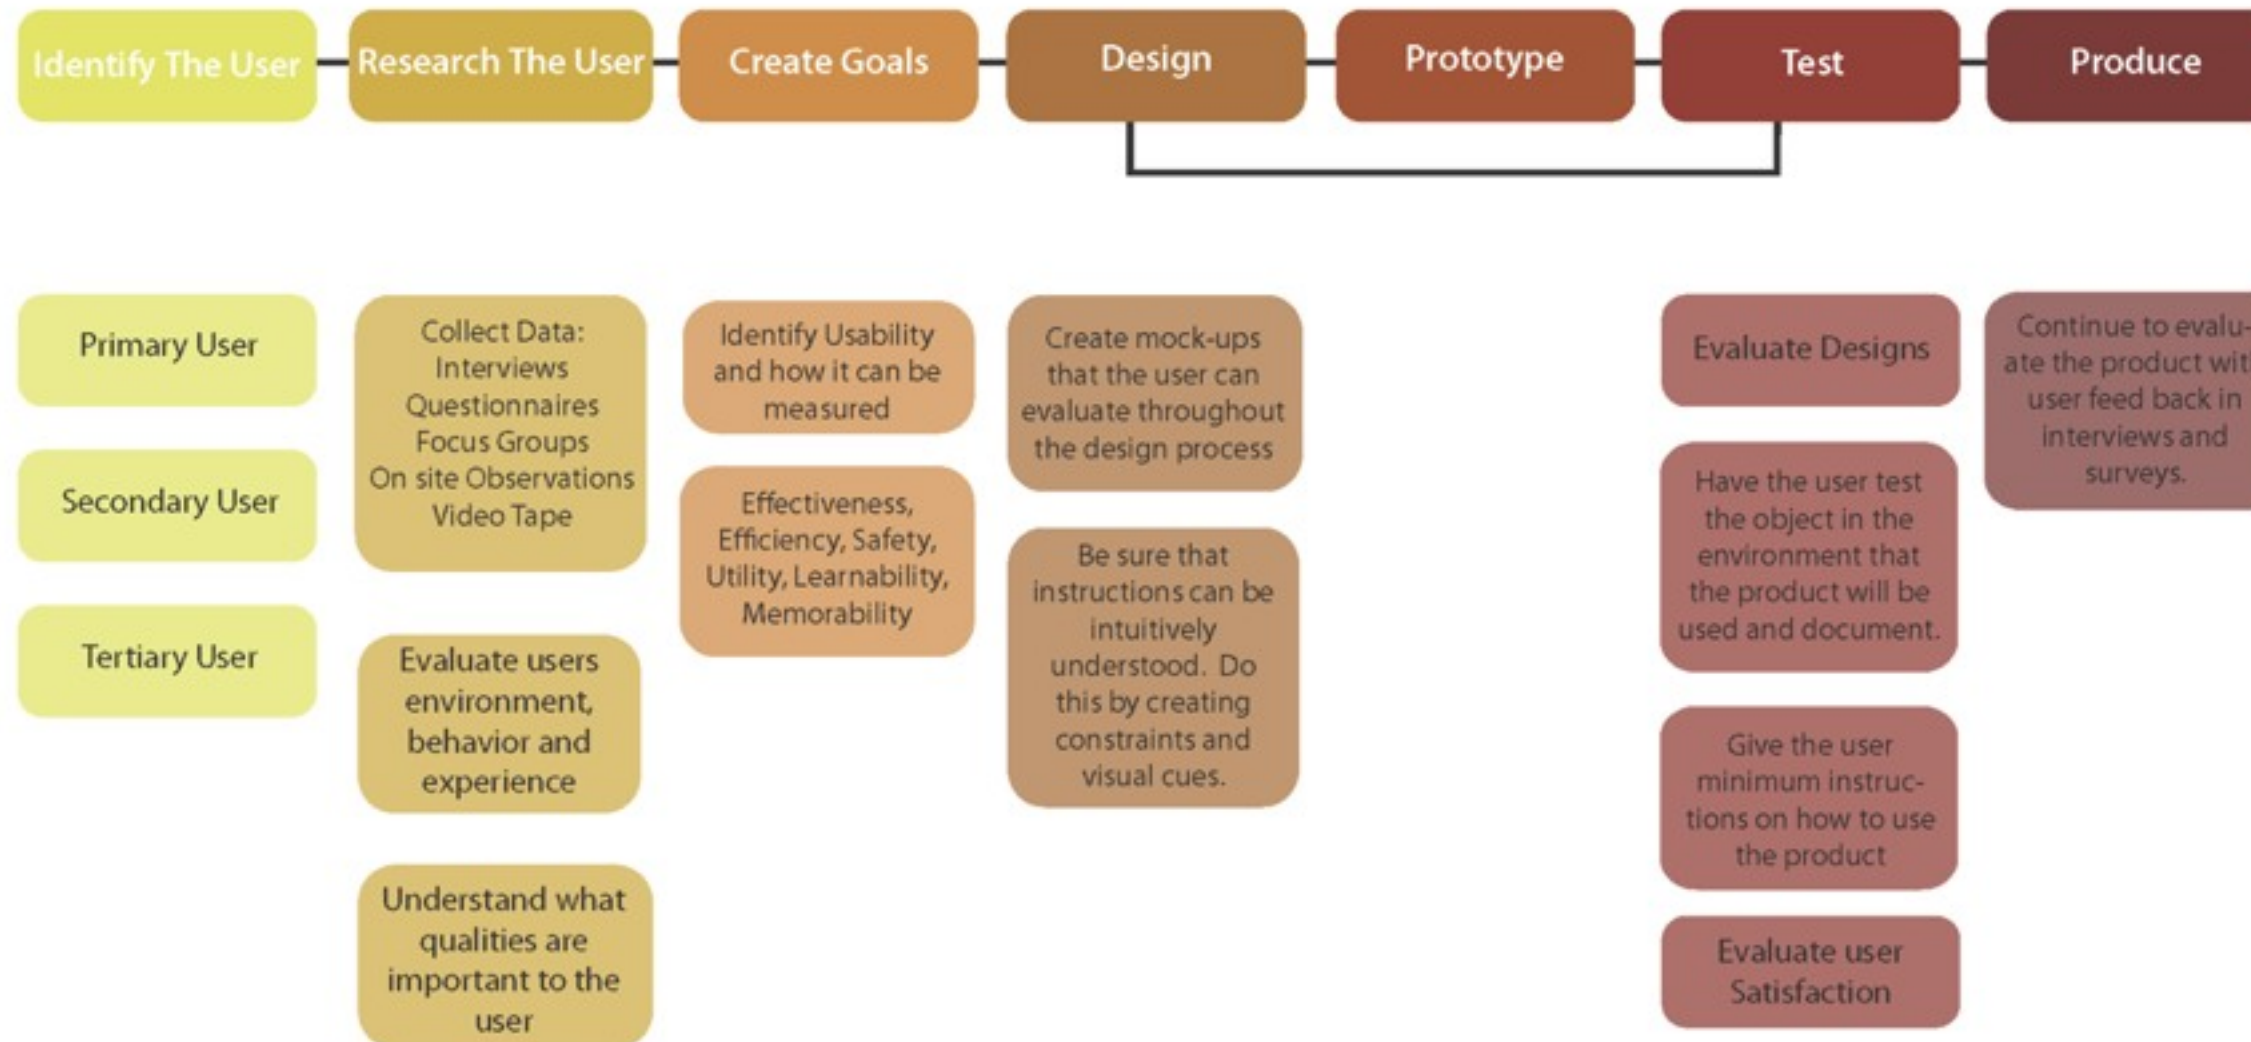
Identify The User

Research The User

Create Goals

Design

Prototype

Test

Produce

Primary User

Secondary User

Tertiary User

Collect Data: Interviews Questionnaires Focus Groups On site Observations Video Tape

Evaluate users environment, behavior and experience

Understand what qualities are important to the user

Identify Usability and how it can be measured

Effectiveness, Efficiency, Safety, Utility, Learnability, Memorability

Create mock-ups that the user can evaluate throughout the design process

Be sure that instructions can be intuitively understood. Do this by creating constraints and visual cues.

Evaluate Designs

Have the user test the object in the environment that the product will be used and document.

Give the user minimum instructions on how to use the product

Evaluate user Satisfaction

Continue to evalu-ate the product wi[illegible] user feed back in interviews and surveys.